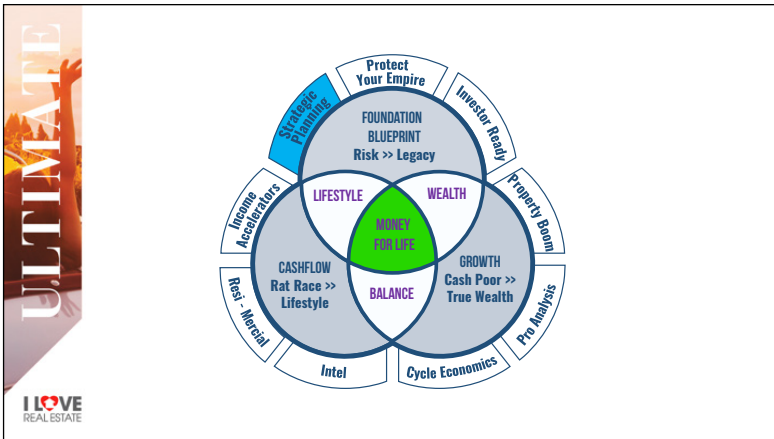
ULTIMATE

Protect Your Empire

Investor Ready

Strategic Planning

FOUNDATION BLUEPRINT Risk >> Legacy

Income Accelerators

LIFESTYLE

WEALTH

Property Boom

MONEY FOR LIFE

CASHFLOW Rat Race >> Lifestyle

GROWTH Cash Poor >> True Wealth

BALANCE

Resi - Mercial

Pro Analysis

Intel

Cycle Economics

I LOVE REAL ESTATE